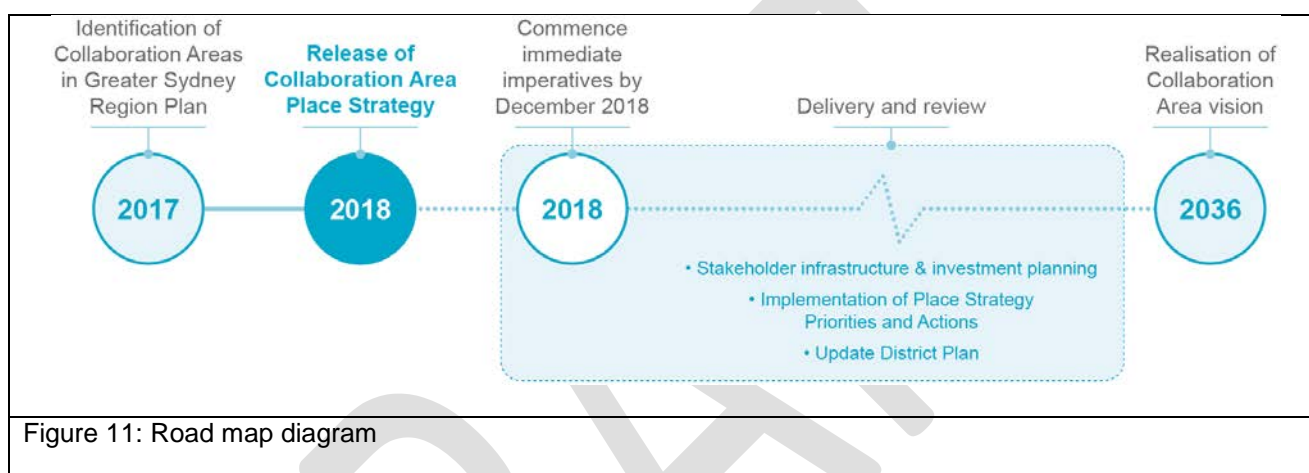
Identification of Collaboration Areas in Greater Sydney Region Plan

2017

Release of Collaboration Area Place Strategy

2018

Commence immediate imperatives by December 2018

2018

Delivery and review

• Stakeholder infrastructure & investment planning

• Implementation of Place Strategy Priorities and Actions

• Update District Plan

Realisation of Collaboration Area vision

2036

Figure 11: Road map diagram